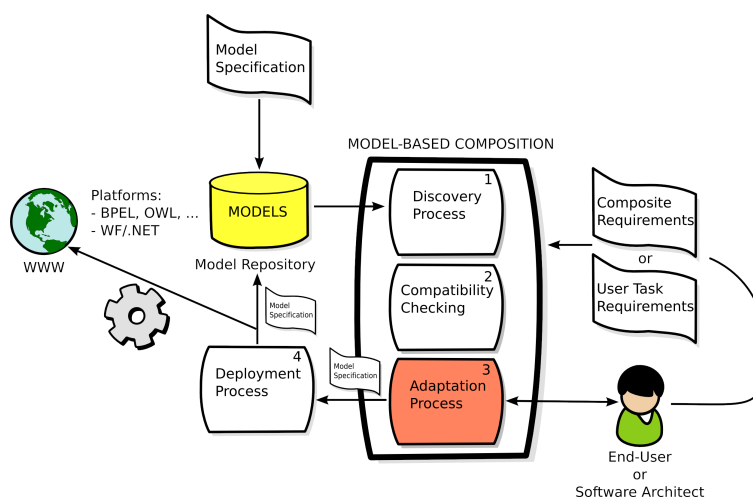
Model Specification

MODEL-BASED COMPOSITION

Platforms:
- BPEL, OWL, ...
- WF/.NET

MODELS

WWW

Model Repository

1
Discovery Process

2
Compatibility Checking

3
Adaptation Process

Composite Requirements

or

User Task Requirements

Model Specification

4
Deployment Process

Model Specification

End-User
or
Software Architect